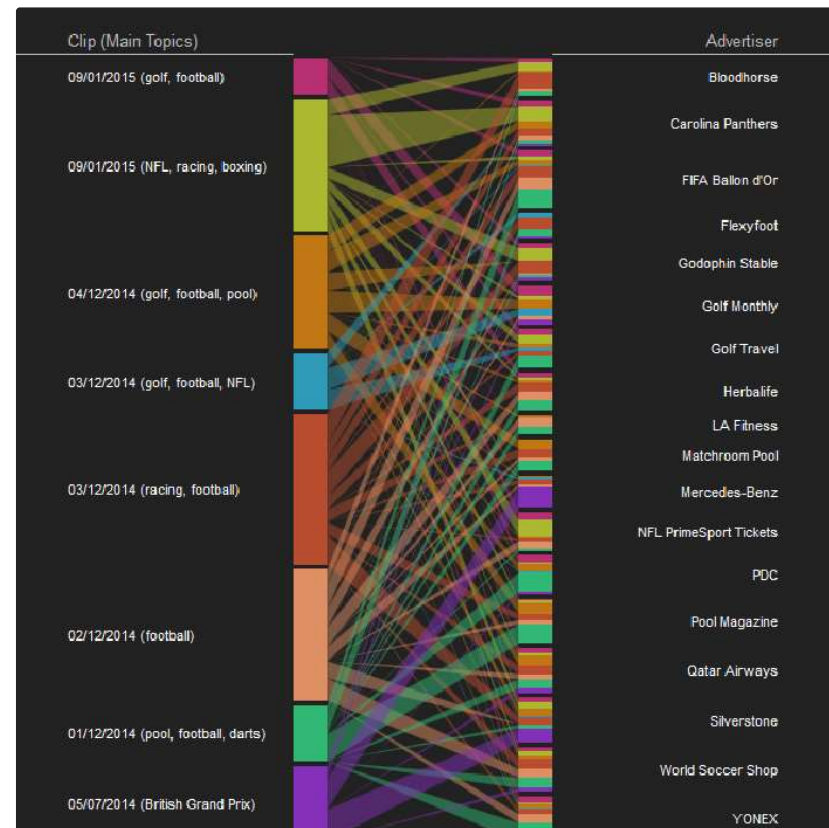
Clip (Main Topics)

Advertiser

09/01/2015 (golf, football)

09/01/2015 (NFL, racing, boxing)

04/12/2014 (golf, football, pool)

03/12/2014 (golf, football, NFL)

03/12/2014 (racing, football)

02/12/2014 (football)

01/12/2014 (pool, football, darts)

05/07/2014 (British Grand Prix)

Bloodhorse

Carolina Panthers

FIFA Ballon d'Or

Flexyfoot

Godophin Stable

Golf Monthly

Golf Travel

Herbalife

LA Fitness

Matchroom Pool

Mercedes-Benz

NFL PrimeSport Tickets

PDC

Pool Magazine

Qatar Airways

Silverstone

World Soccer Shop

YONEX